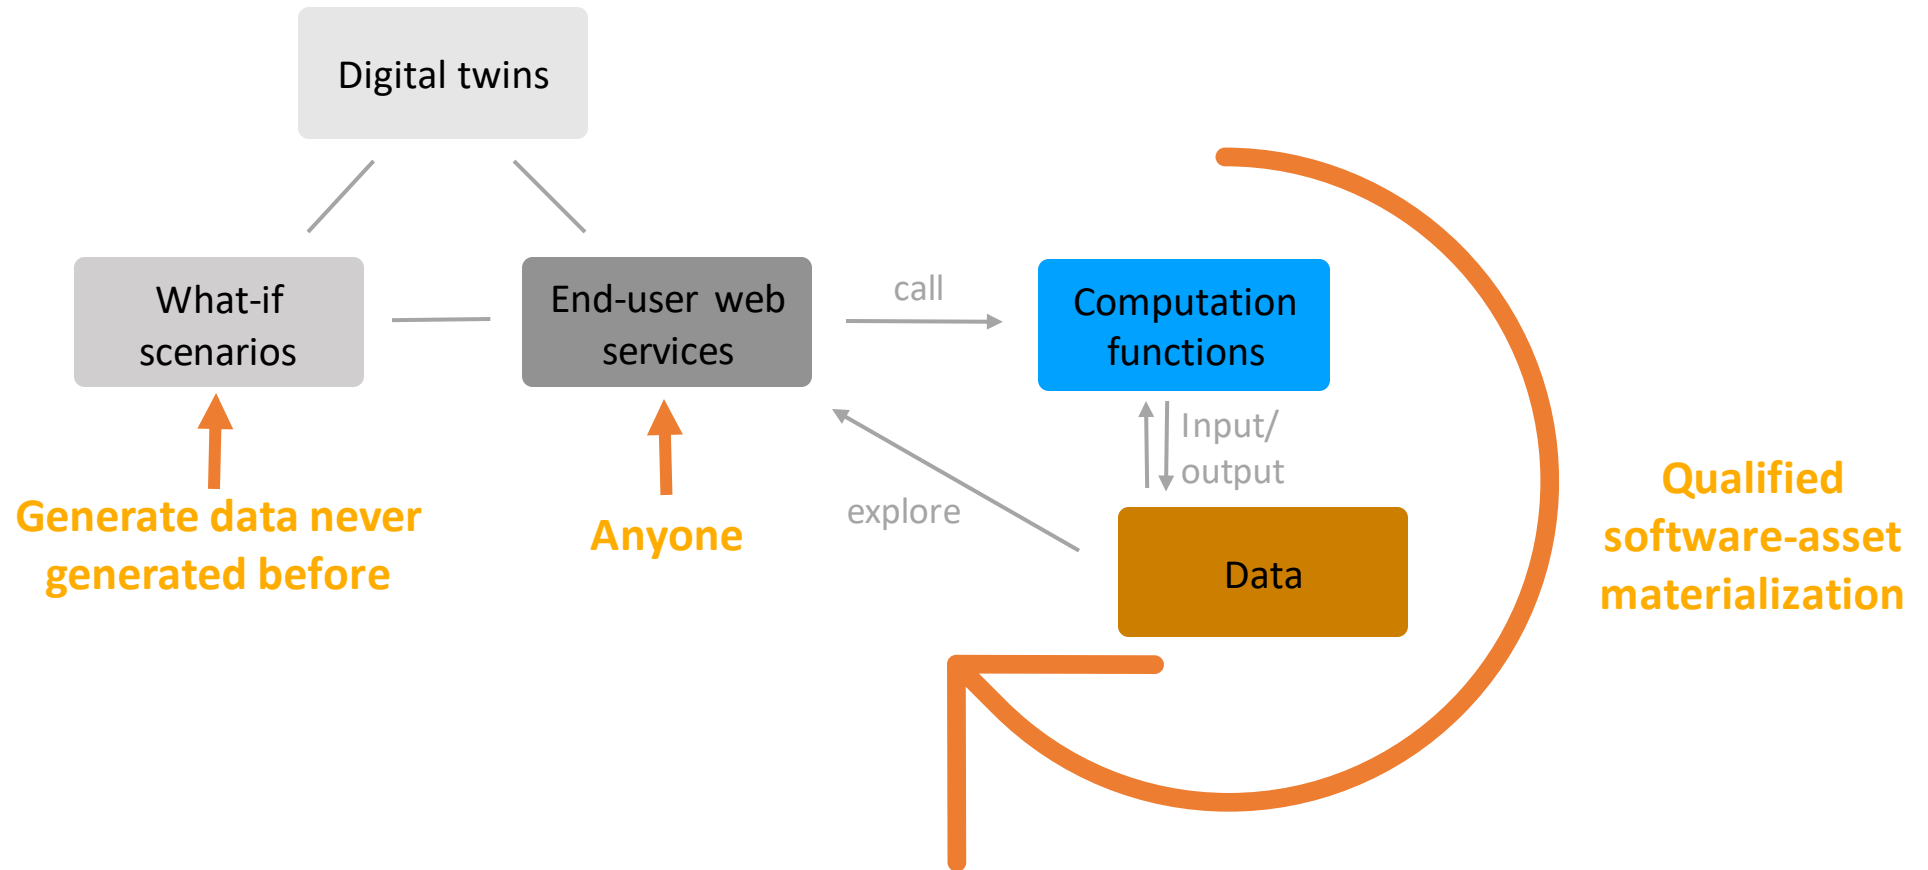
Digital twins

What-if scenarios

End-user web services

call

Computation functions

Input/ output

explore

Data

Generate data never generated before

Anyone

Qualified software-asset materialization